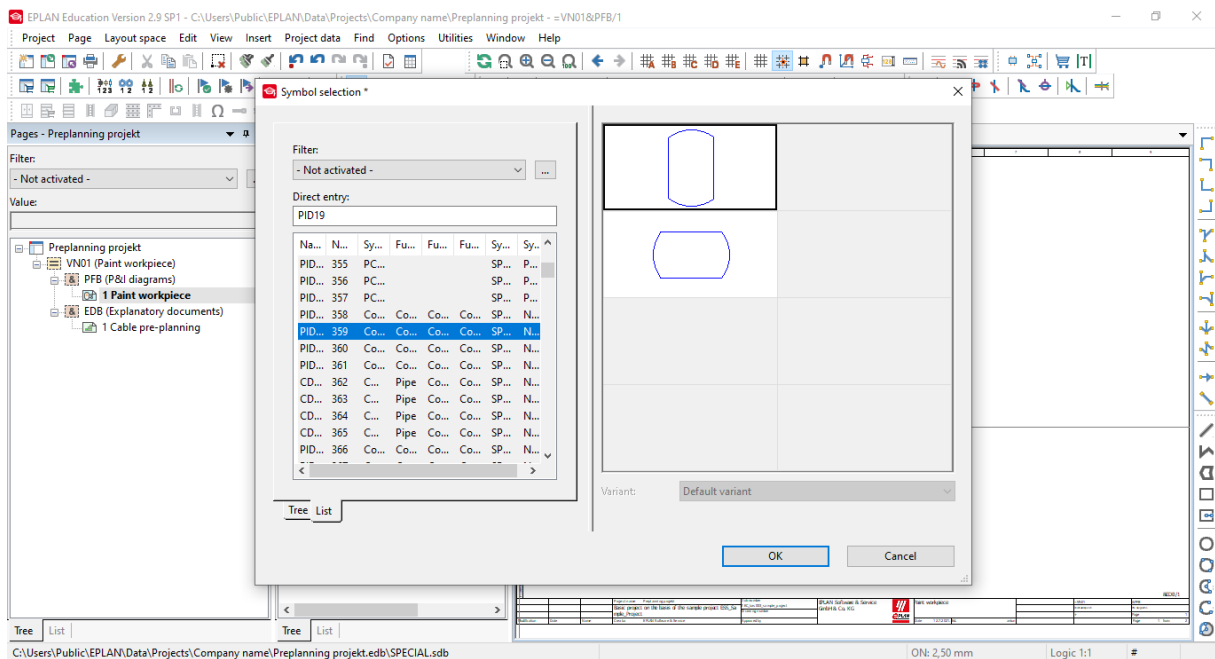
EPLAN Education Version 2.9 SP1 - C:\Users\Public\EPLAN\Data\Projects\Company name\Preplanning projekt - =VN01&PFB/1

Project Page Layout space Edit View Insert Project data Find Options Utilities Window Help

Pages - Preplanning projekt

Filter:

- Not activated -

Value:

Preplanning projekt
VN01 (Paint workpiece)
PFB (P&I diagrams)
1 Paint workpiece
EDB (Explanatory documents)
1 Cable pre-planning

Tree List

Symbol selection *

Filter:

- Not activated -

...

Direct entry:

PID19

| Na... | N... | Sy... | Fu... | Fu... | Fu... | Sy... | Sy... |
|---|---|---|---|---|---|---|---|
| PID... | 355 | PC... | | | | SP... | P... |
| PID... | 356 | PC... | | | | SP... | P... |
| PID... | 357 | PC... | | | | SP... | P... |
| PID... | 358 | Co... | Co... | Co... | Co... | SP... | N... |
| PID... | 359 | Co... | Co... | Co... | Co... | SP... | N... |
| PID... | 360 | Co... | Co... | Co... | Co... | SP... | N... |
| PID... | 361 | Co... | Co... | Co... | Co... | SP... | N... |
| CD... | 362 | C... | Pipe | Co... | Co... | SP... | N... |
| CD... | 363 | C... | Pipe | Co... | Co... | SP... | N... |
| CD... | 364 | C... | Pipe | Co... | Co... | SP... | N... |
| CD... | 365 | C... | Pipe | Co... | Co... | SP... | N... |
| PID... | 366 | Co... | Co... | Co... | Co... | SP... | N... |

Tree List

Variant: Default variant

OK Cancel

Tree List

Basic project on the basis of the sample project ESS_Sample_Project
EPLAN Software & Service GmbH & Co. KG
Paint workpiece

C:\Users\Public\EPLAN\Data\Projects\Company name\Preplanning projekt.edb\SPECIAL.sdb

ON: 2,50 mm

Logic 1:1

#